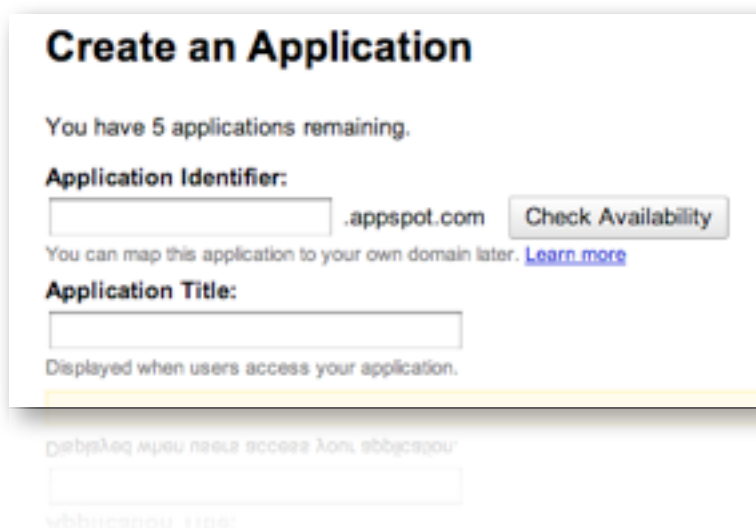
Create an Application

You have 5 applications remaining.

Application Identifier:

.appspot.com Check Availability

You can map this application to your own domain later. Learn more

Application Title:

Displayed when users access your application.